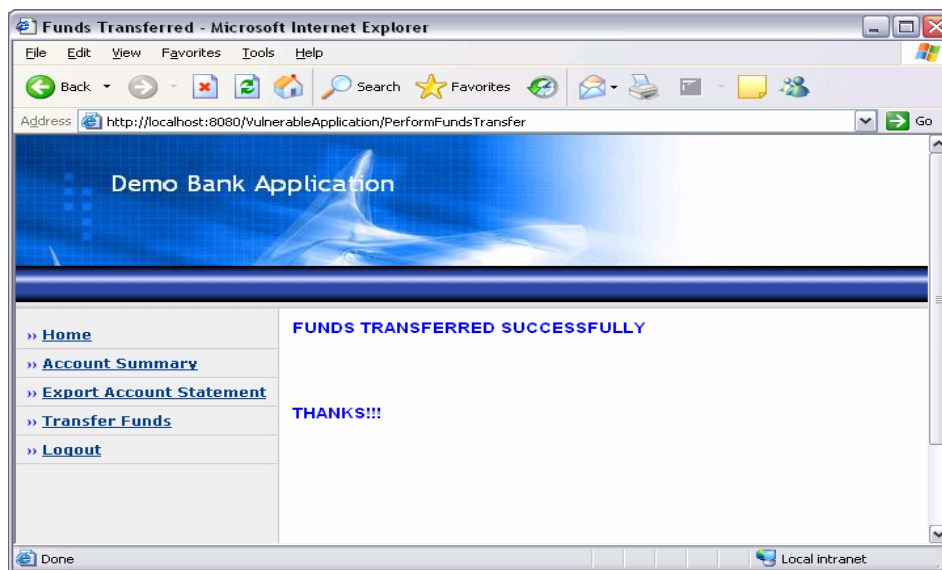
Funds Transferred - Microsoft Internet Explorer

File Edit View Favorites Tools Help

Back Search Favorites

Address http://localhost:8080/VulnerableApplication/PerformFundsTransfer Go

Demo Bank Application

›› Home
›› Account Summary
›› Export Account Statement
›› Transfer Funds
›› Logout

FUNDS TRANSFERRED SUCCESSFULLY

THANKS!!!

Done Local intranet